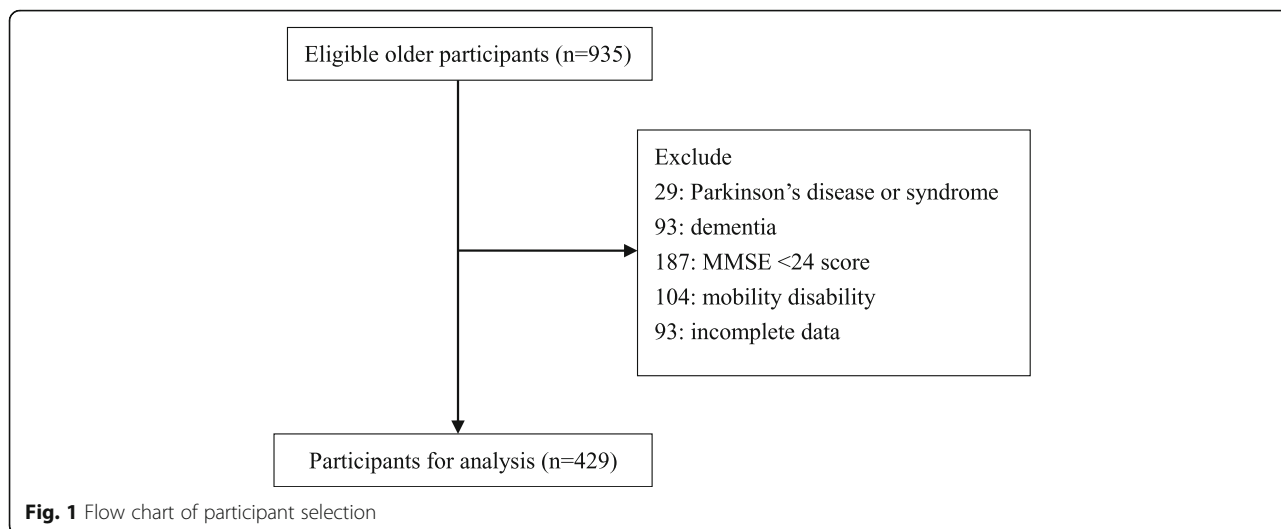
Eligible older participants (n=935)

Exclude
29: Parkinson’s disease or syndrome
93: dementia
187: MMSE <24 score
104: mobility disability
93: incomplete data

Participants for analysis (n=429)

Fig. 1 Flow chart of participant selection